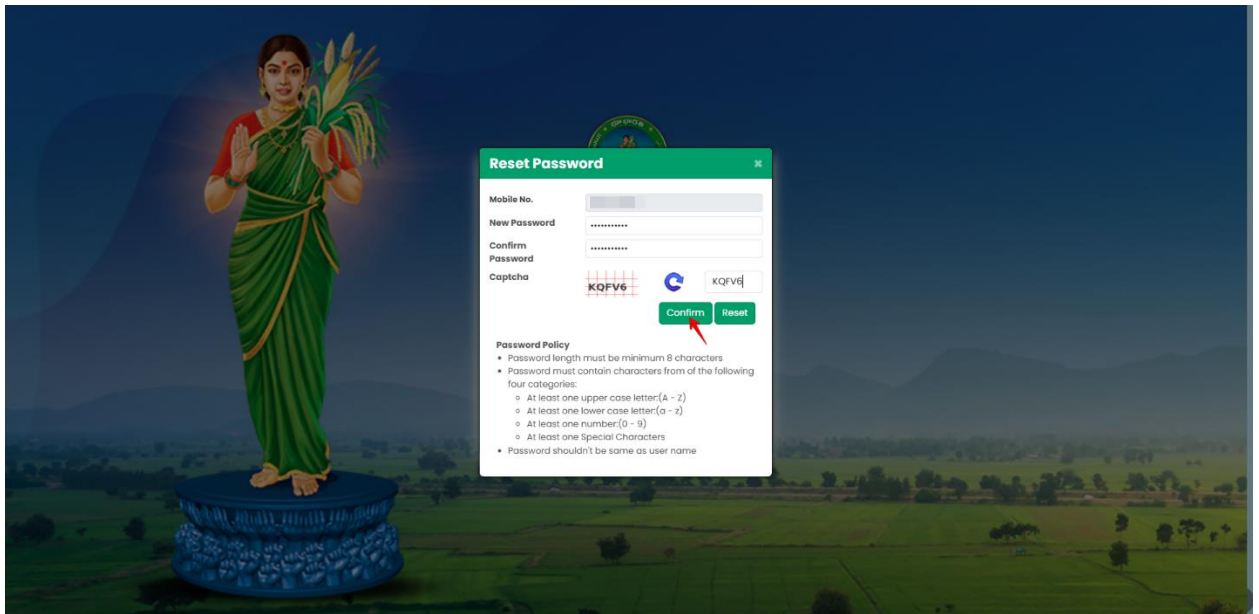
Reset Password

Mobile No.

New Password ...........

Confirm Password ...........

Captcha KQFV6 KQFV6

Confirm Reset

Password Policy
• Password length must be minimum 8 characters
• Password must contain characters from of the following four categories:
◦ At least one upper case letter:(A - Z)
◦ At least one lower case letter:(a - z)
◦ At least one number:(0 - 9)
◦ At least one Special Characters
• Password shouldn't be same as user name